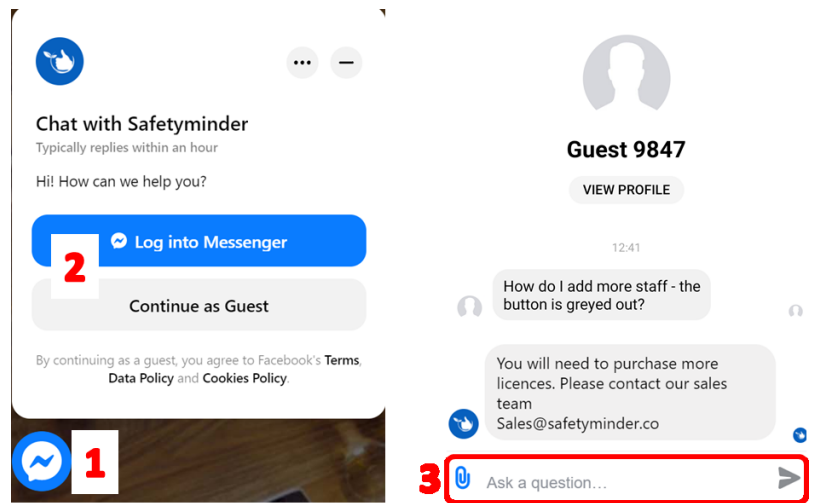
Chat with Safetyminder
Typically replies within an hour

Hi! How can we help you?

Log into Messenger

2

Continue as Guest

By continuing as a guest, you agree to Facebook's Terms, Data Policy and Cookies Policy.

1

Guest 9847

VIEW PROFILE

12:41

How do I add more staff - the button is greyed out?

You will need to purchase more licences. Please contact our sales team Sales@safetyminder.co

3

Ask a question…